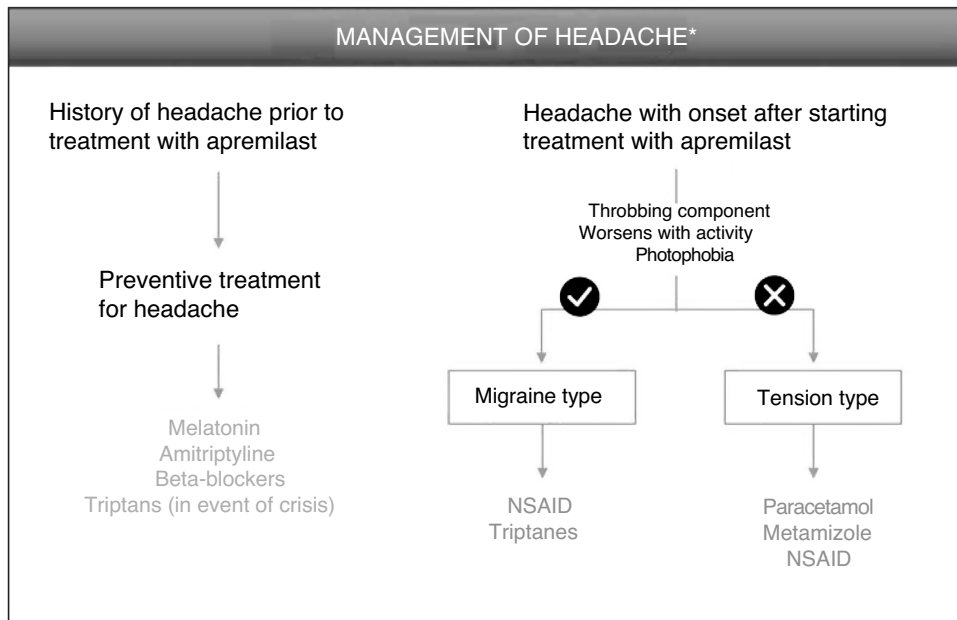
MANAGEMENT OF HEADACHE*

History of headache prior to treatment with apremilast

Preventive treatment for headache

Melatonin
Amitriptyline
Beta-blockers
Triptans (in event of crisis)

Headache with onset after starting treatment with apremilast

Throbbing component
Worsens with activity
Photophobia

Migraine type

NSAID
Triptanes

Tension type

Paracetamol
Metamizole
NSAID